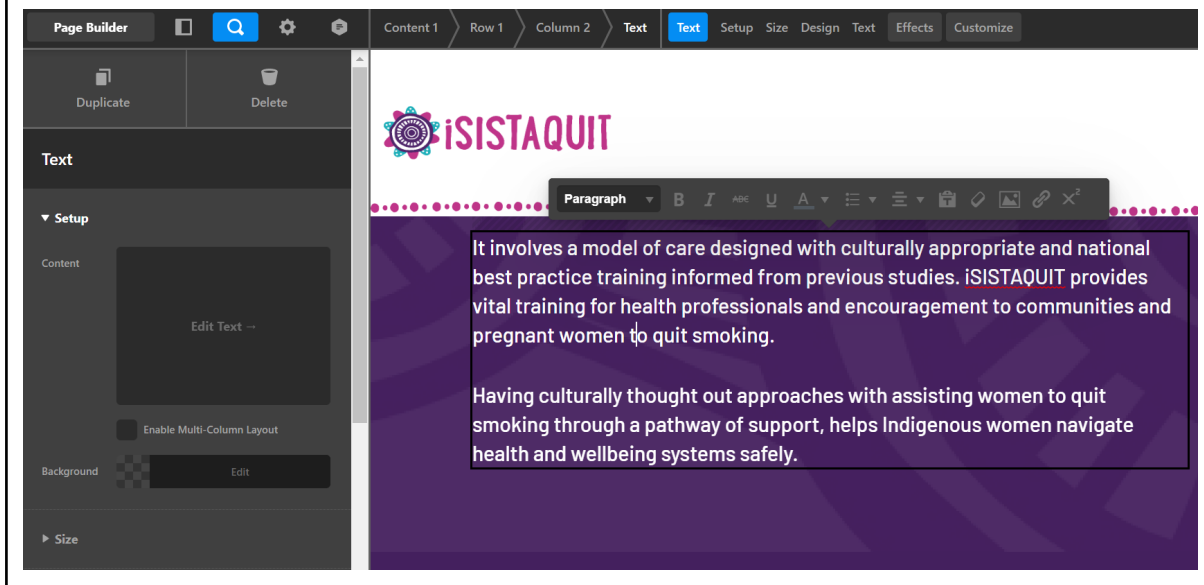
Page Builder

Content 1 Row 1 Column 2 Text

Text Setup Size Design Text Effects Customize

Duplicate Delete

Text

▾ Setup

Content

Edit Text →

Enable Multi-Column Layout

Background Edit

▸ Size

iSISTAQUIT

Paragraph

It involves a model of care designed with culturally appropriate and national best practice training informed from previous studies. iSISTAQUIT provides vital training for health professionals and encouragement to communities and pregnant women to quit smoking.

Having culturally thought out approaches with assisting women to quit smoking through a pathway of support, helps Indigenous women navigate health and wellbeing systems safely.